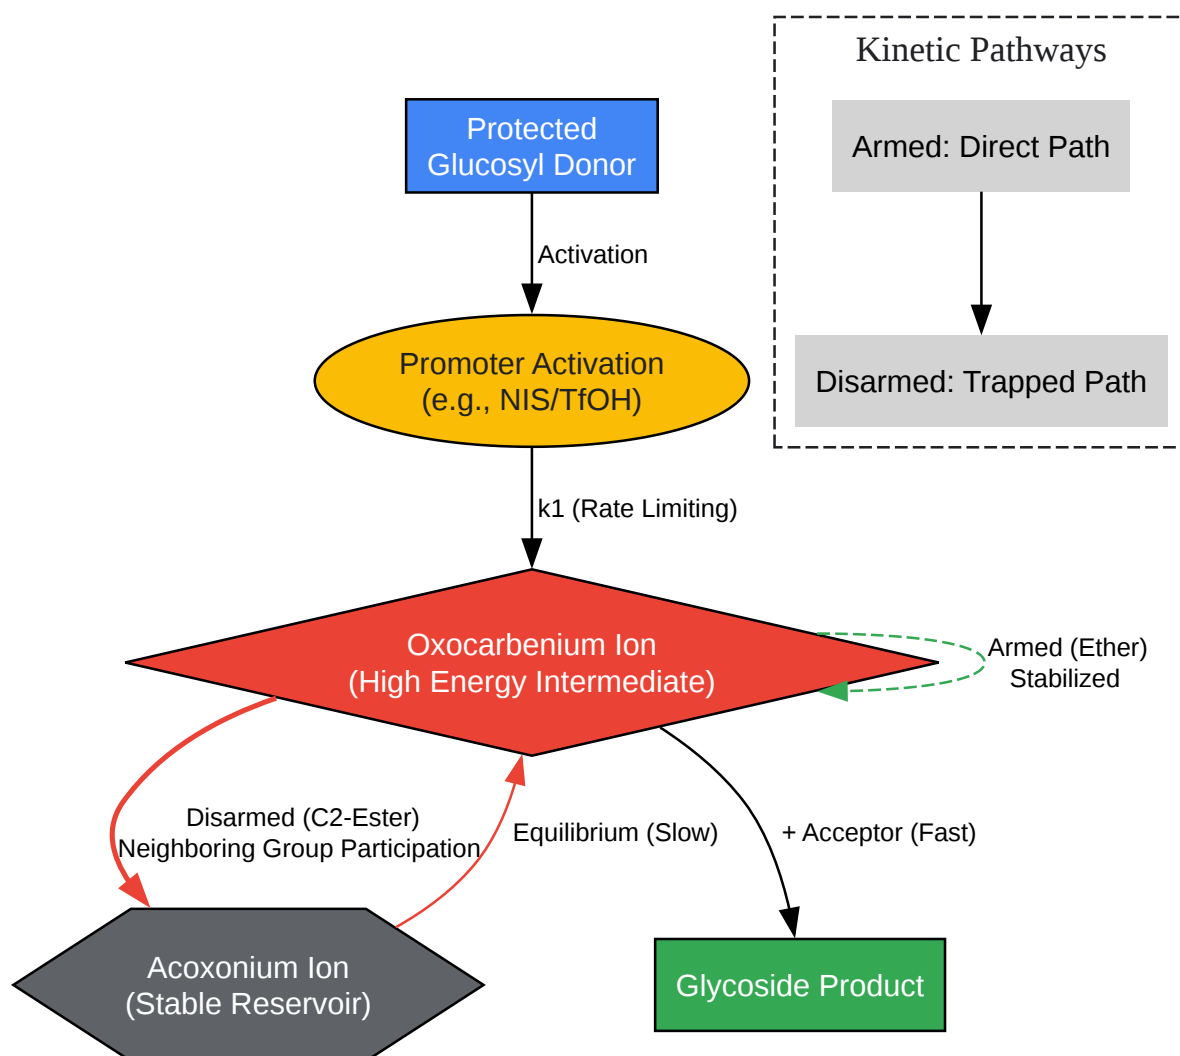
Kinetic Pathways

Armed: Direct Path

Disarmed: Trapped Path

Protected Glucosyl Donor

Activation

Promoter Activation (e.g., NIS/TfOH)

k1 (Rate Limiting)

Oxocarbenium Ion (High Energy Intermediate)

Armed (Ether) Stabilized

Disarmed (C2-Ester) Neighboring Group Participation

Equilibrium (Slow)

+ Acceptor (Fast)

Acoxonium Ion (Stable Reservoir)

Glycoside Product